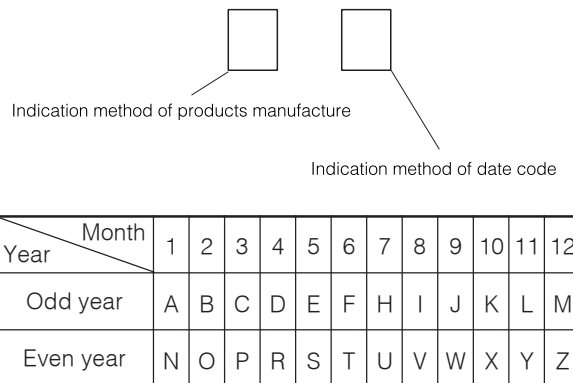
Indication method of products manufacture

Indication method of date code

| Month / Year | 1 | 2 | 3 | 4 | 5 | 6 | 7 | 8 | 9 | 10 | 11 | 12 |
|---|---|---|---|---|---|---|---|---|---|---|---|---|
| Odd year | A | B | C | D | E | F | H | I | J | K | L | M |
| Even year | N | O | P | R | S | T | U | V | W | X | Y | Z |